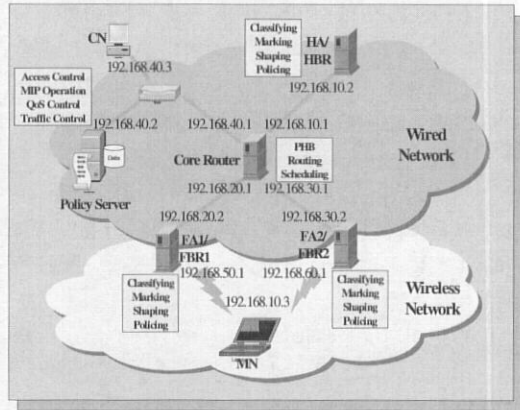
CN
192.168.40.3

Classifying
Marking
Shaping
Policing

HA/
HBR

192.168.10.2

Access Control
MIP Operation
QoS Control
Traffic Control

192.168.40.2
192.168.40.1
192.168.10.1

Wired
Network

Data

Core Router

PHB
Routing
Scheduling

192.168.20.1
192.168.30.1

Policy Server

192.168.20.2
192.168.30.2

FA1/
FBR1
192.168.50.1

FA2/
FBR2
192.168.60.1

Classifying
Marking
Shaping
Policing

192.168.10.3

Classifying
Marking
Shaping
Policing

Wireless
Network

MN